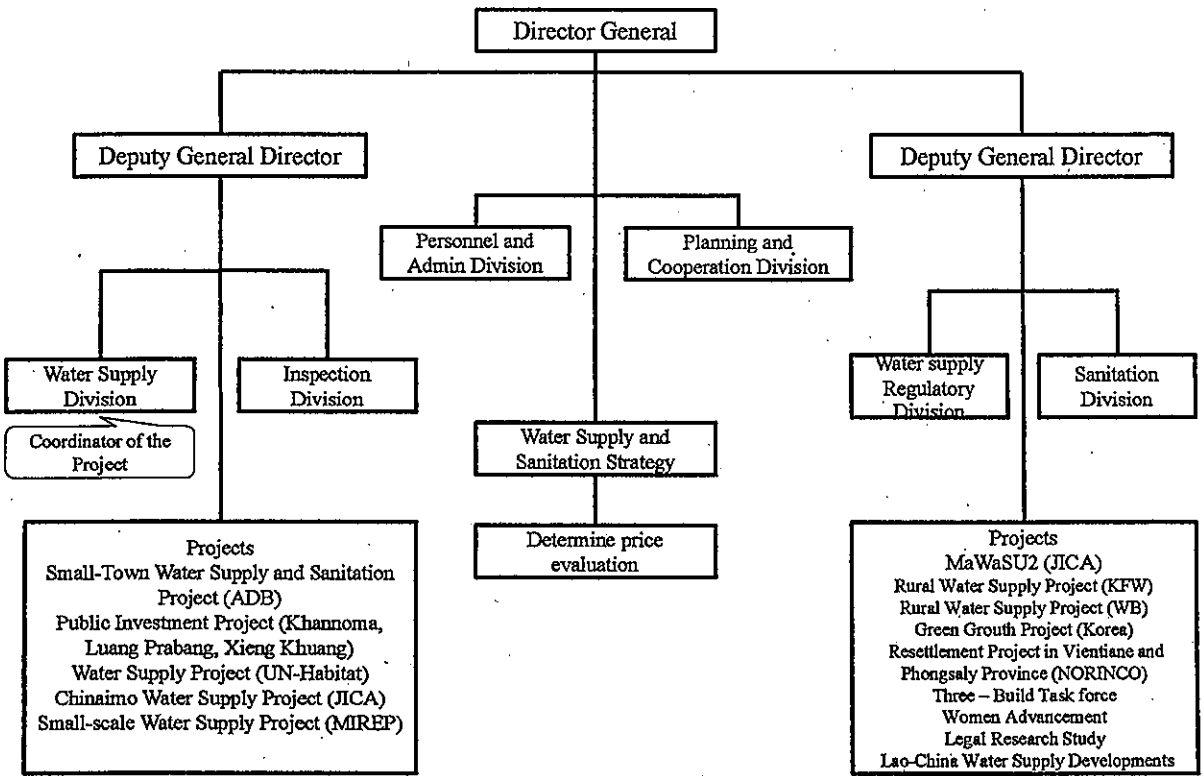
Director General

Deputy General Director

Deputy General Director

Personnel and Admin Division

Planning and Cooperation Division

Water Supply Division

Coordinator of the Project

Inspection Division

Water Supply and Sanitation Strategy

Water supply Regulatory Division

Sanitation Division

Determine price evaluation

Projects
Small-Town Water Supply and Sanitation Project (ADB)
Public Investment Project (Khannoma, Luang Prabang, Xieng Khuang)
Water Supply Project (UN-Habitat)
Chinaimo Water Supply Project (JICA)
Small-scale Water Supply Project (MIREP)

Projects
MaWaSU2 (JICA)
Rural Water Supply Project (KFW)
Rural Water Supply Project (WB)
Green Grouth Project (Korea)
Resettlement Project in Vientiane and Phongsaly Province (NORINCO)
Three – Build Task force
Women Advancement
Legal Research Study
Lao-China Water Supply Developments